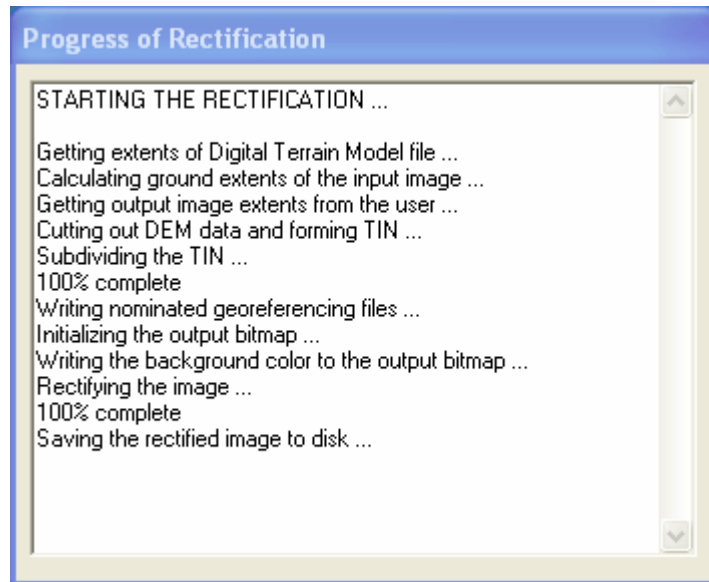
Progress of Rectification

STARTING THE RECTIFICATION ...

Getting extents of Digital Terrain Model file ...
Calculating ground extents of the input image ...
Getting output image extents from the user ...
Cutting out DEM data and forming TIN ...
Subdividing the TIN ...
100% complete
Writing nominated georeferencing files ...
Initializing the output bitmap ...
Writing the background color to the output bitmap ...
Rectifying the image ...
100% complete
Saving the rectified image to disk ...